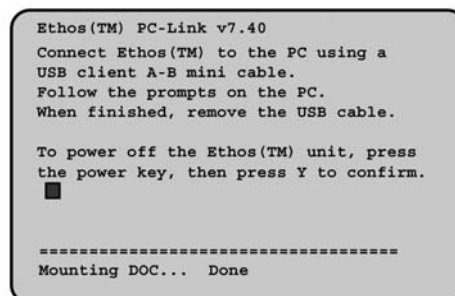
Ethos(TM) PC-Link v7.40
Connect Ethos(TM) to the PC using a USB client A-B mini cable.
Follow the prompts on the PC.
When finished, remove the USB cable.

To power off the Ethos(TM) unit, press the power key, then press Y to confirm.

====================================
Mounting DOC... Done